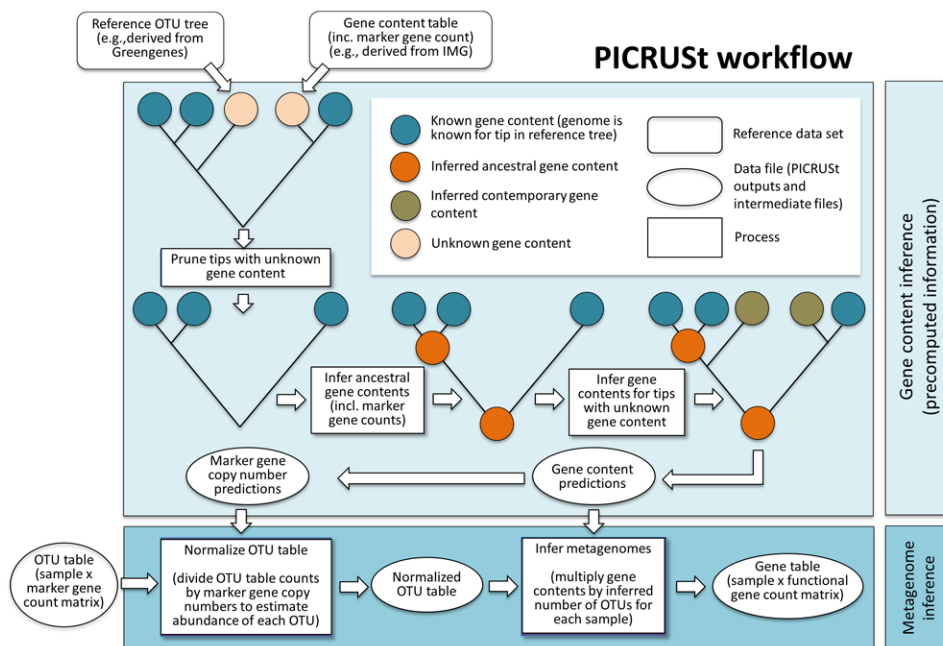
Reference OTU tree (e.g.,derived from Greengenes)

Gene content table (inc. marker gene count) (e.g., derived from IMG)

PICRUSt workflow

Known gene content (genome is known for tip in reference tree)

Inferred ancestral gene content

Inferred contemporary gene content

Unknown gene content

Reference data set

Data file (PICRUSt outputs and intermediate files)

Process

Prune tips with unknown gene content

Infer ancestral gene contents (incl. marker gene counts)

Infer gene contents for tips with unknown gene content

Marker gene copy number predictions

Gene content predictions

Gene content inference (precomputed information)

OTU table (sample x marker gene count matrix)

Normalize OTU table

(divide OTU table counts by marker gene copy numbers to estimate abundance of each OTU)

Normalized OTU table

Infer metagenomes

(multiply gene contents by inferred number of OTUs for each sample)

Gene table (sample x functional gene count matrix)

Metagenome inference